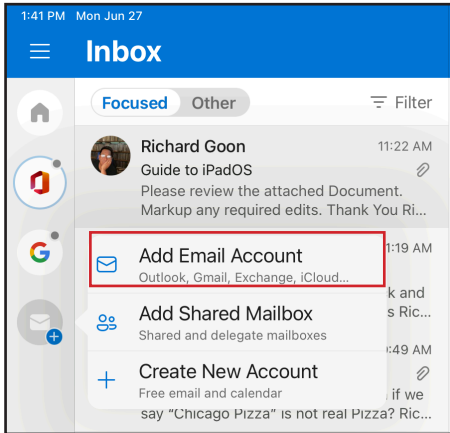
1:41 PM Mon Jun 27

Inbox

Focused Other

Filter

Richard Goon 11:22 AM
Guide to iPadOS
Please review the attached Document. Markup any required edits. Thank You Ri...

1:19 AM
k and
s Ric...
:49 AM
if we
say "Chicago Pizza" is not real Pizza? Ric...

Add Email Account
Outlook, Gmail, Exchange, iCloud...

Add Shared Mailbox
Shared and delegate mailboxes

Create New Account
Free email and calendar